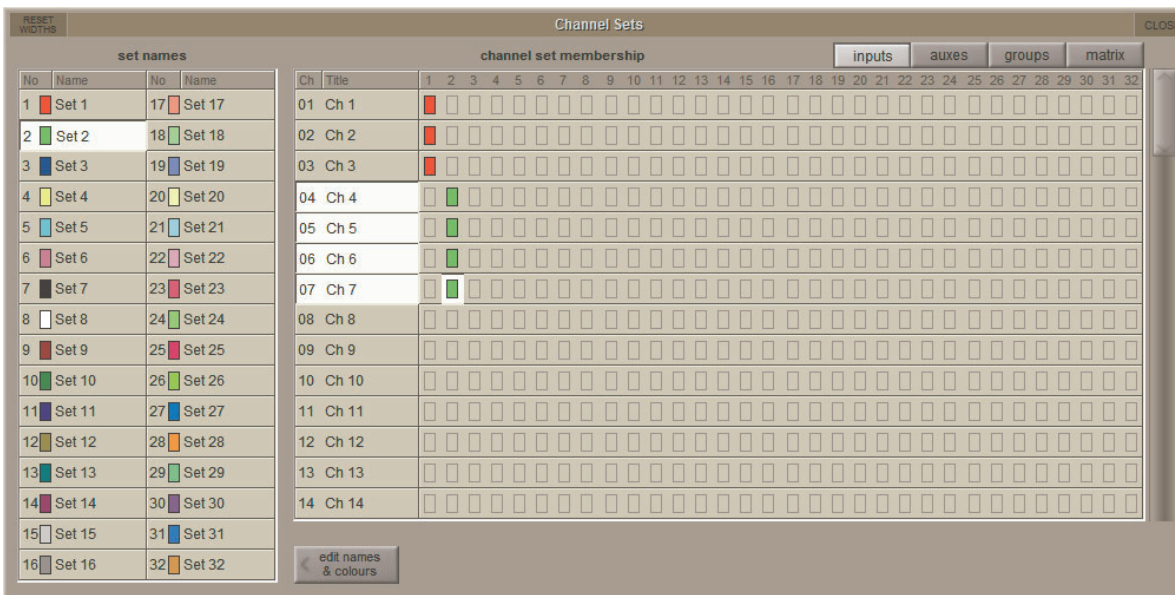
RESET WIDTHS

Channel Sets

CLOS

set names

channel set membership

inputs auxes groups matrix

| No | Name | No | Name |
|---|---|---|---|
| 1 | Set 1 | 17 | Set 17 |
| 2 | Set 2 | 18 | Set 18 |
| 3 | Set 3 | 19 | Set 19 |
| 4 | Set 4 | 20 | Set 20 |
| 5 | Set 5 | 21 | Set 21 |
| 6 | Set 6 | 22 | Set 22 |
| 7 | Set 7 | 23 | Set 23 |
| 8 | Set 8 | 24 | Set 24 |
| 9 | Set 9 | 25 | Set 25 |
| 10 | Set 10 | 26 | Set 26 |
| 11 | Set 11 | 27 | Set 27 |
| 12 | Set 12 | 28 | Set 28 |
| 13 | Set 13 | 29 | Set 29 |
| 14 | Set 14 | 30 | Set 30 |
| 15 | Set 15 | 31 | Set 31 |
| 16 | Set 16 | 32 | Set 32 |

| Ch | Title | 1 | 2 | 3 | 4 | 5 | 6 | 7 | 8 | 9 | 10 | 11 | 12 | 13 | 14 | 15 | 16 | 17 | 18 | 19 | 20 | 21 | 22 | 23 | 24 | 25 | 26 | 27 | 28 | 29 | 30 | 31 | 32 |
|---|---|---|---|---|---|---|---|---|---|---|---|---|---|---|---|---|---|---|---|---|---|---|---|---|---|---|---|---|---|---|---|---|---|
| 01 | Ch 1 | | | | | | | | | | | | | | | | | | | | | | | | | | | | | | | | |
| 02 | Ch 2 | | | | | | | | | | | | | | | | | | | | | | | | | | | | | | | | |
| 03 | Ch 3 | | | | | | | | | | | | | | | | | | | | | | | | | | | | | | | | |
| 04 | Ch 4 | | | | | | | | | | | | | | | | | | | | | | | | | | | | | | | | |
| 05 | Ch 5 | | | | | | | | | | | | | | | | | | | | | | | | | | | | | | | | |
| 06 | Ch 6 | | | | | | | | | | | | | | | | | | | | | | | | | | | | | | | | |
| 07 | Ch 7 | | | | | | | | | | | | | | | | | | | | | | | | | | | | | | | | |
| 08 | Ch 8 | | | | | | | | | | | | | | | | | | | | | | | | | | | | | | | | |
| 09 | Ch 9 | | | | | | | | | | | | | | | | | | | | | | | | | | | | | | | | |
| 10 | Ch 10 | | | | | | | | | | | | | | | | | | | | | | | | | | | | | | | | |
| 11 | Ch 11 | | | | | | | | | | | | | | | | | | | | | | | | | | | | | | | | |
| 12 | Ch 12 | | | | | | | | | | | | | | | | | | | | | | | | | | | | | | | | |
| 13 | Ch 13 | | | | | | | | | | | | | | | | | | | | | | | | | | | | | | | | |
| 14 | Ch 14 | | | | | | | | | | | | | | | | | | | | | | | | | | | | | | | | |

edit names & colours